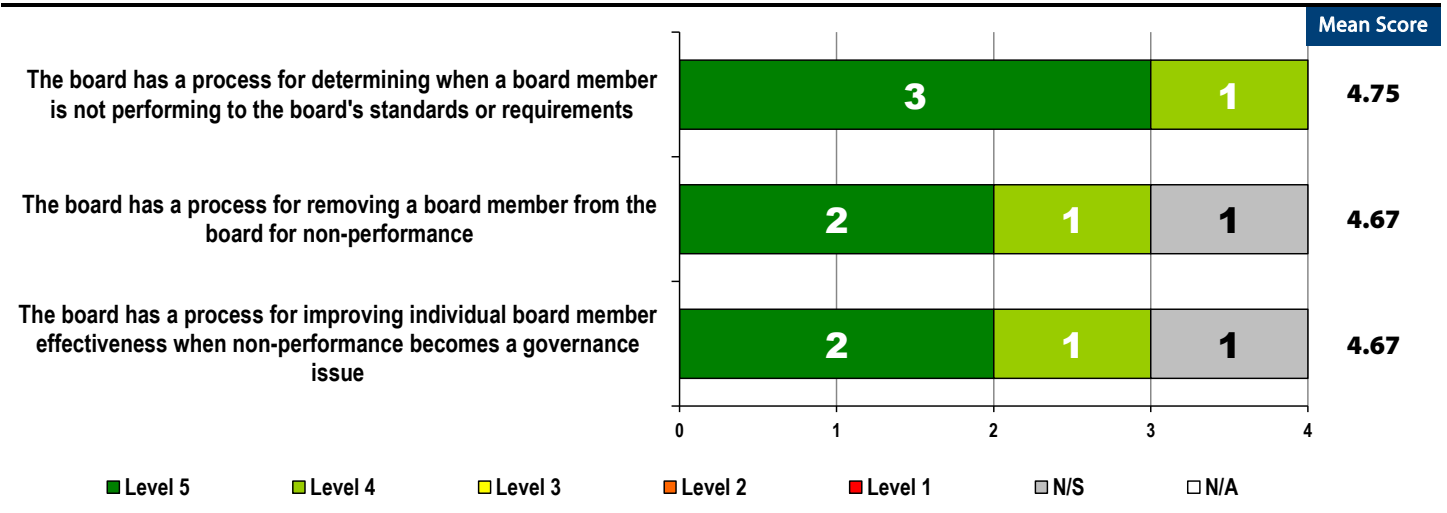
Mean Score

The board has a process for determining when a board member is not performing to the board's standards or requirements

3 1

4.75

The board has a process for removing a board member from the board for non-performance

2 1 1

4.67

The board has a process for improving individual board member effectiveness when non-performance becomes a governance issue

2 1 1

4.67

0 1 2 3 4

Level 5 Level 4 Level 3 Level 2 Level 1 N/S N/A